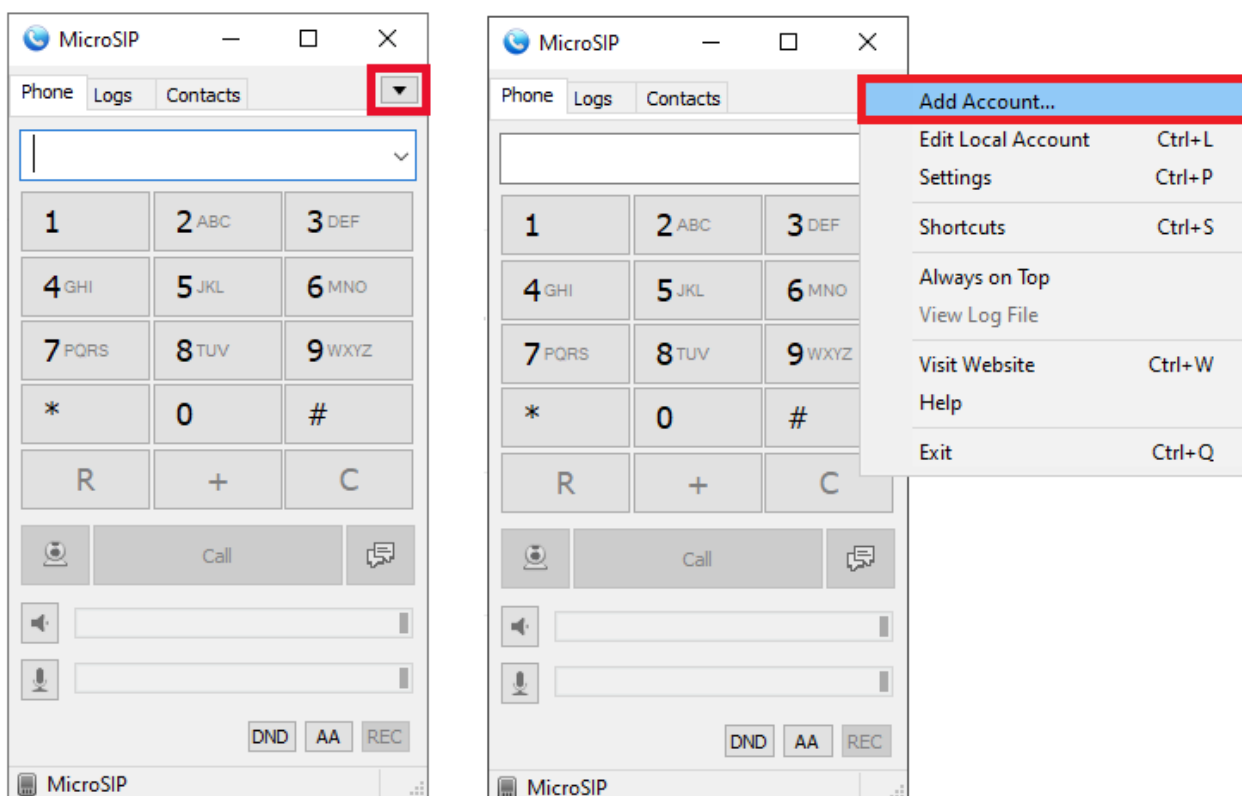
MicroSIP

Phone Logs Contacts

1
2 ABC
3 DEF
4 GHI
5 JKL
6 MNO
7 PQRS
8 TUV
9 WXYZ
*
0
#
R
+
C

Call

DND AA REC

MicroSIP

MicroSIP

Phone Logs Contacts

1
2 ABC
3 DEF
4 GHI
5 JKL
6 MNO
7 PQRS
8 TUV
9 WXYZ
*
0
#
R
+
C

Call

DND AA REC

MicroSIP

Add Account...
Edit Local Account Ctrl+L
Settings Ctrl+P
Shortcuts Ctrl+S
Always on Top
View Log File
Visit Website Ctrl+W
Help
Exit Ctrl+Q